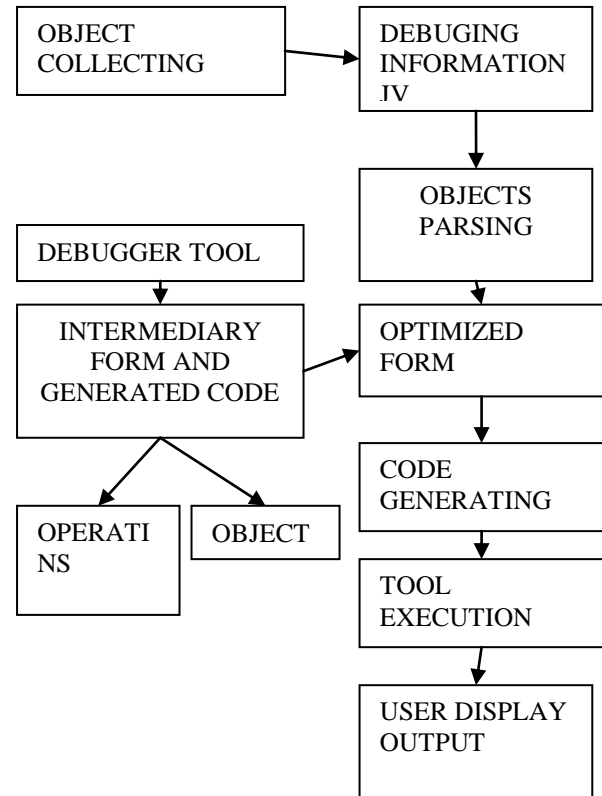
OBJECT COLLECTING

DEBUGING INFORMATION JV

OBJECTS PARSING

DEBUGGER TOOL

INTERMEDIARY FORM AND GENERATED CODE

OPTIMIZED FORM

CODE GENERATING

OPERATI NS

OBJECT

TOOL EXECUTION

USER DISPLAY OUTPUT